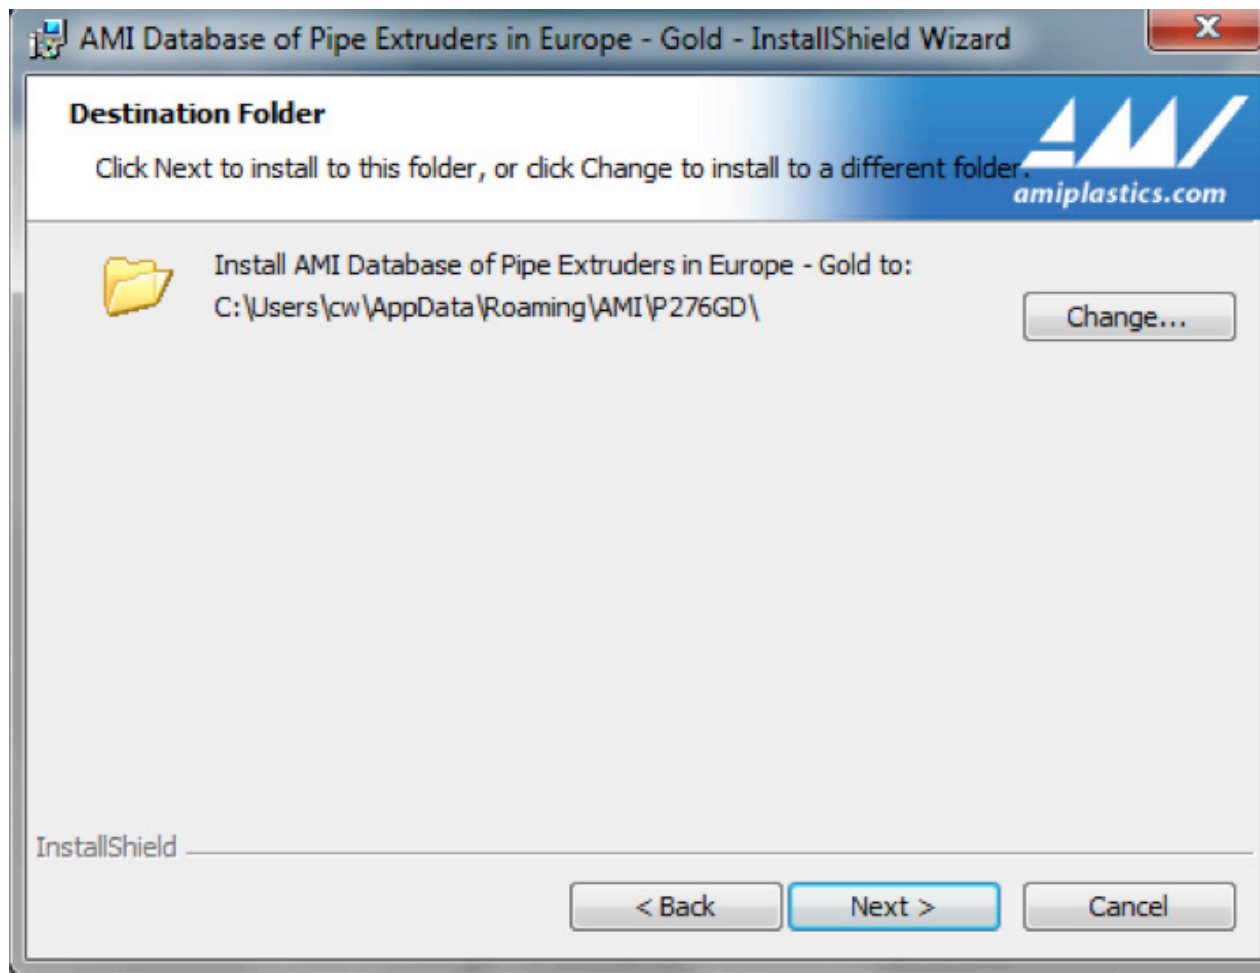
AMI Database of Pipe Extruders in Europe - Gold - InstallShield Wizard

X

Destination Folder

Click Next to install to this folder, or click Change to install to a different folder.

AMI

amiplastics.com

Install AMI Database of Pipe Extruders in Europe - Gold to:
C:\Users\cw\AppData\Roaming\AMI\P276GD\

Change...

InstallShield

< Back

Next >

Cancel